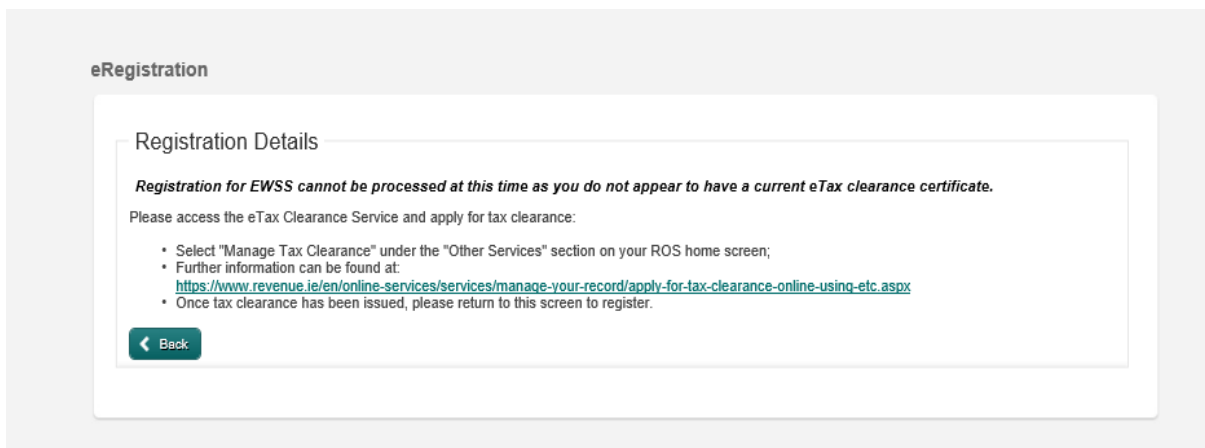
eRegistration

Registration Details

*Registration for EWSS cannot be processed at this time as you do not appear to have a current eTax clearance certificate.*

Please access the eTax Clearance Service and apply for tax clearance:

- Select "Manage Tax Clearance" under the "Other Services" section on your ROS home screen;
- Further information can be found at: https://www.revenue.ie/en/online-services/services/manage-your-record/apply-for-tax-clearance-online-using-etc.aspx
- Once tax clearance has been issued, please return to this screen to register.

Back